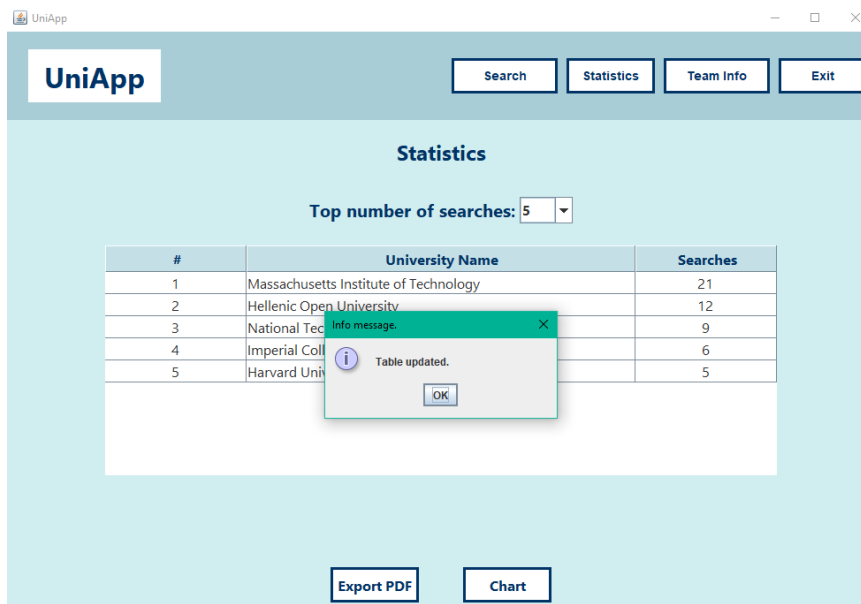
UniApp

UniApp

Search Statistics Team Info Exit

Statistics

Top number of searches: 5

| # | University Name | Searches |
|---|---|---|
| 1 | Massachusetts Institute of Technology | 21 |
| 2 | Hellenic Open University | 12 |
| 3 | National Tec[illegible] | 9 |
| 4 | Imperial Coll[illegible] | 6 |
| 5 | Harvard Univ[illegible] | 5 |

Info message.

Table updated.

OK

Export PDF Chart